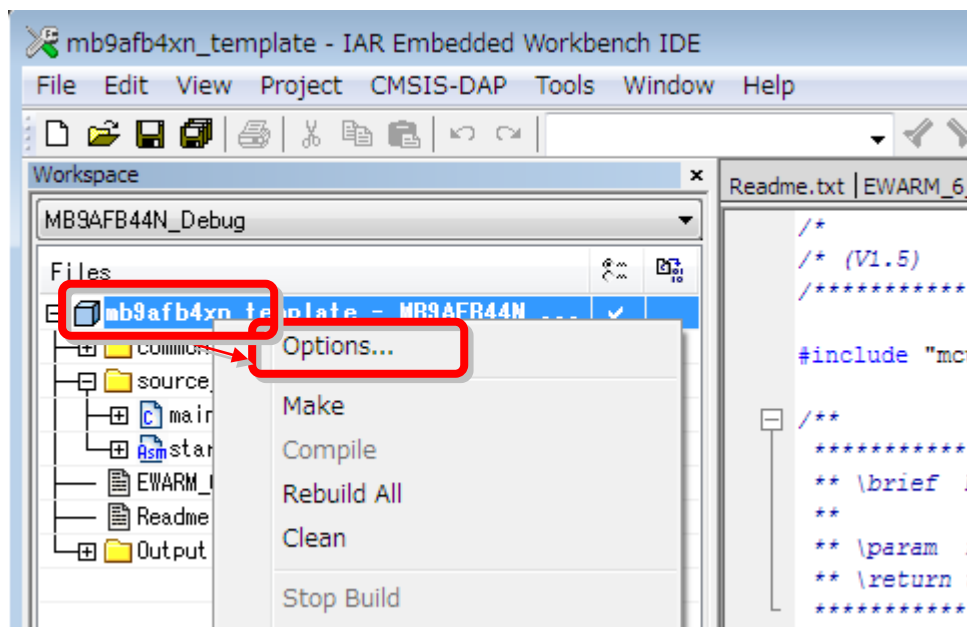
mb9afb4xn_template - IAR Embedded Workbench IDE

File Edit View Project CMSIS-DAP Tools Window Help

Workspace

MB9AFB44N_Debug

Files

mb9afb4xn_template - MB9AFB44N ...

commo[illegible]

source_

main

star

EWARM_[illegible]

Readme

Output

Options...

Make

Compile

Rebuild All

Clean

Stop Build

Readme.txt | EWARM_6_

/*

/* (V1.5)

/**********

#include "mc

/**

**********

** \brief

**

** \param

** \return

**********